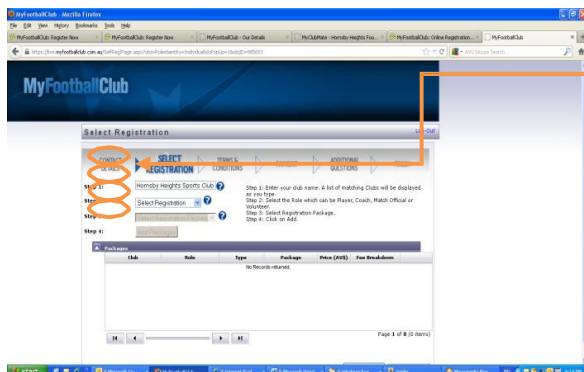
MyFootballClub - Mozilla Firefox

File Edit View History Bookmarks Tools Help

MyFootballClub: Register Now | MyFootballClub: Register Now | MyFootballClub - Our Details | MyClubMate - Hornsby Heights Foo... | MyFootballClub: Online Registration... | MyFootballClub

https://live.myfootballclub.com.au/SelfRegPage.aspx

AVG Secure Search

MyFootballClub

Select Registration

Log-Out

CONTACT DETAILS | SELECT REGISTRATION | TERMS & CONDITIONS | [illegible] | ADDITIONAL QUESTIONS | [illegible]

Step 1: Hornsby Heights Sports Club

Step 2: Select Registration

Step 3: Select Registration Package

Step 4: Add Package

Step 1: Enter your club name. A list of matching Clubs will be displayed as you type.
Step 2: Select the Role which can be Player, Coach, Match Official or Volunteer.
Step 3: Select Registration Package.
Step 4: Click on Add.

Packages

| Club | Role | Type | Package | Price (AUD) | Fee Breakdown |
|---|---|---|---|---|---|
| No Records returned. | | | | | |

Page 1 of 0 (0 items)

start